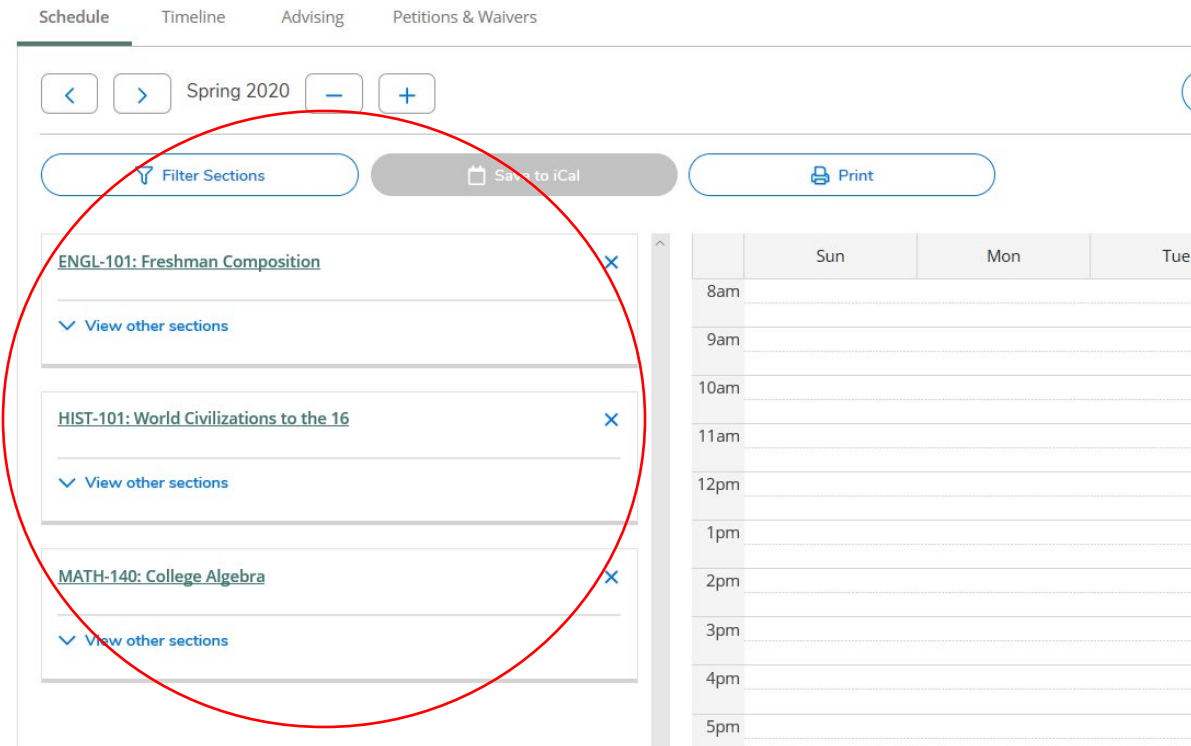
Schedule Timeline Advising Petitions & Waivers

Spring 2020 − +

Filter Sections Save to iCal Print

ENGL-101: Freshman Composition ×

View other sections

HIST-101: World Civilizations to the 16 ×

View other sections

MATH-140: College Algebra ×

View other sections

| | Sun | Mon | Tue |
|---|---|---|---|
| 8am | | | |
| 9am | | | |
| 10am | | | |
| 11am | | | |
| 12pm | | | |
| 1pm | | | |
| 2pm | | | |
| 3pm | | | |
| 4pm | | | |
| 5pm | | | |